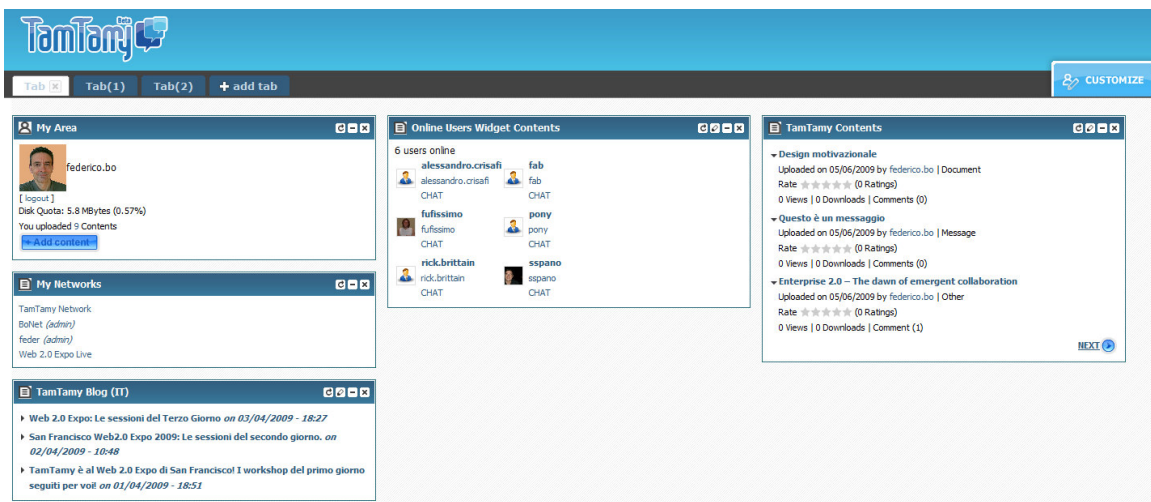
TamTamy beta

Tab

Tab(1)

Tab(2)

+ add tab

CUSTOMIZE

My Area

federico.bo

[ logout ]

Disk Quota: 5.8 MBytes (0.57%)

You uploaded 9 Contents

+ Add content

My Networks

TamTamy Network

BoNet *(admin)*

feder *(admin)*

Web 2.0 Expo Live

TamTamy Blog (IT)

▸ Web 2.0 Expo: Le sessioni del Terzo Giorno *on 03/04/2009 - 18:27*

▸ San Francisco Web2.0 Expo 2009: Le sessioni del secondo giorno. *on 02/04/2009 - 10:48*

▸ TamTamy è al Web 2.0 Expo di San Francisco! I workshop del primo giorno seguiti per voi! *on 01/04/2009 - 18:51*

Online Users Widget Contents

6 users online

alessandro.crisafi
alessandro.crisafi
CHAT

fab
fab
CHAT

fufissimo
fufissimo
CHAT

pony
pony
CHAT

rick.brittain
rick.brittain
CHAT

sspano
sspano
CHAT

TamTamy Contents

▾ Design motivazionale
Uploaded on 05/06/2009 by federico.bo | Document
Rate (0 Ratings)
0 Views | 0 Downloads | Comments (0)

▾ Questo è un messaggio
Uploaded on 05/06/2009 by federico.bo | Message
Rate (0 Ratings)
0 Views | 0 Downloads | Comments (0)

▾ Enterprise 2.0 – The dawn of emergent collaboration
Uploaded on 05/06/2009 by federico.bo | Other
Rate (0 Ratings)
0 Views | 0 Downloads | Comment (1)

NEXT